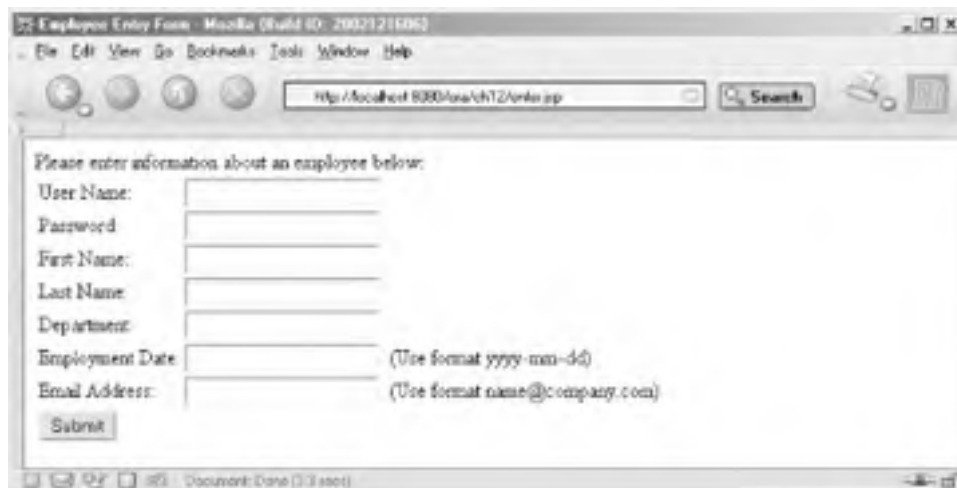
Employee Entry Form - Mozilla (Build ID: 2002121606)

File Edit View Go Bookmarks Tools Window Help

http://localhost:8080/ora/ch12/enter.jsp

Search

Please enter information about an employee below:

User Name:

Password:

First Name:

Last Name:

Department:

Employment Date: (Use format yyyy-mm-dd)

Email Address: (Use format name@company.com)

Submit

Document: Done (3.3 secs)